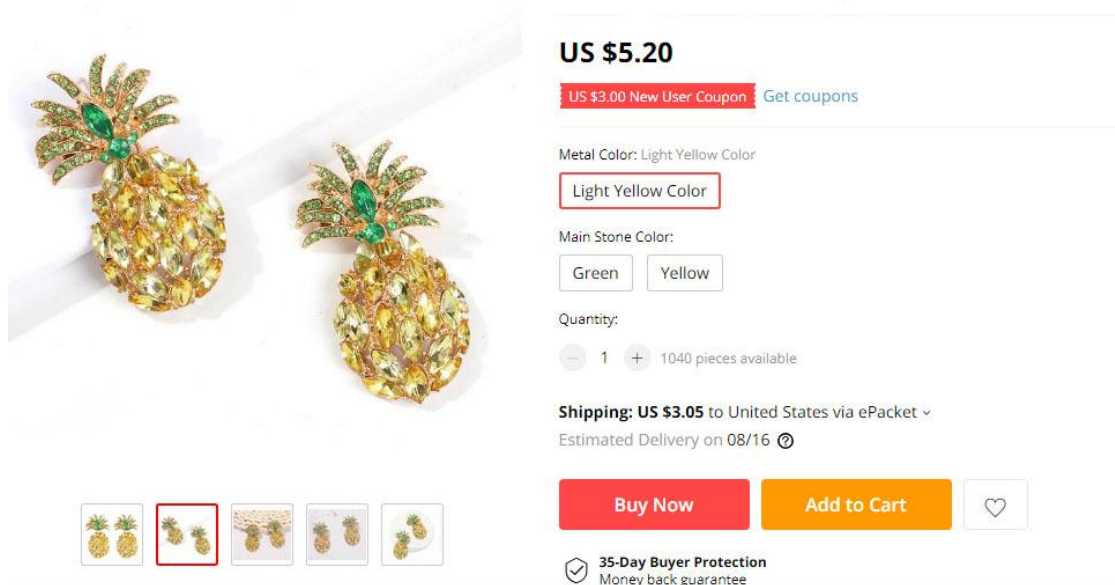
US $5.20

US $3.00 New User Coupon Get coupons

Metal Color: Light Yellow Color

Light Yellow Color

Main Stone Color:

Green Yellow

Quantity:

− 1 + 1040 pieces available

Shipping: US $3.05 to United States via ePacket

Estimated Delivery on 08/16

Buy Now Add to Cart

35-Day Buyer Protection
Money back guarantee